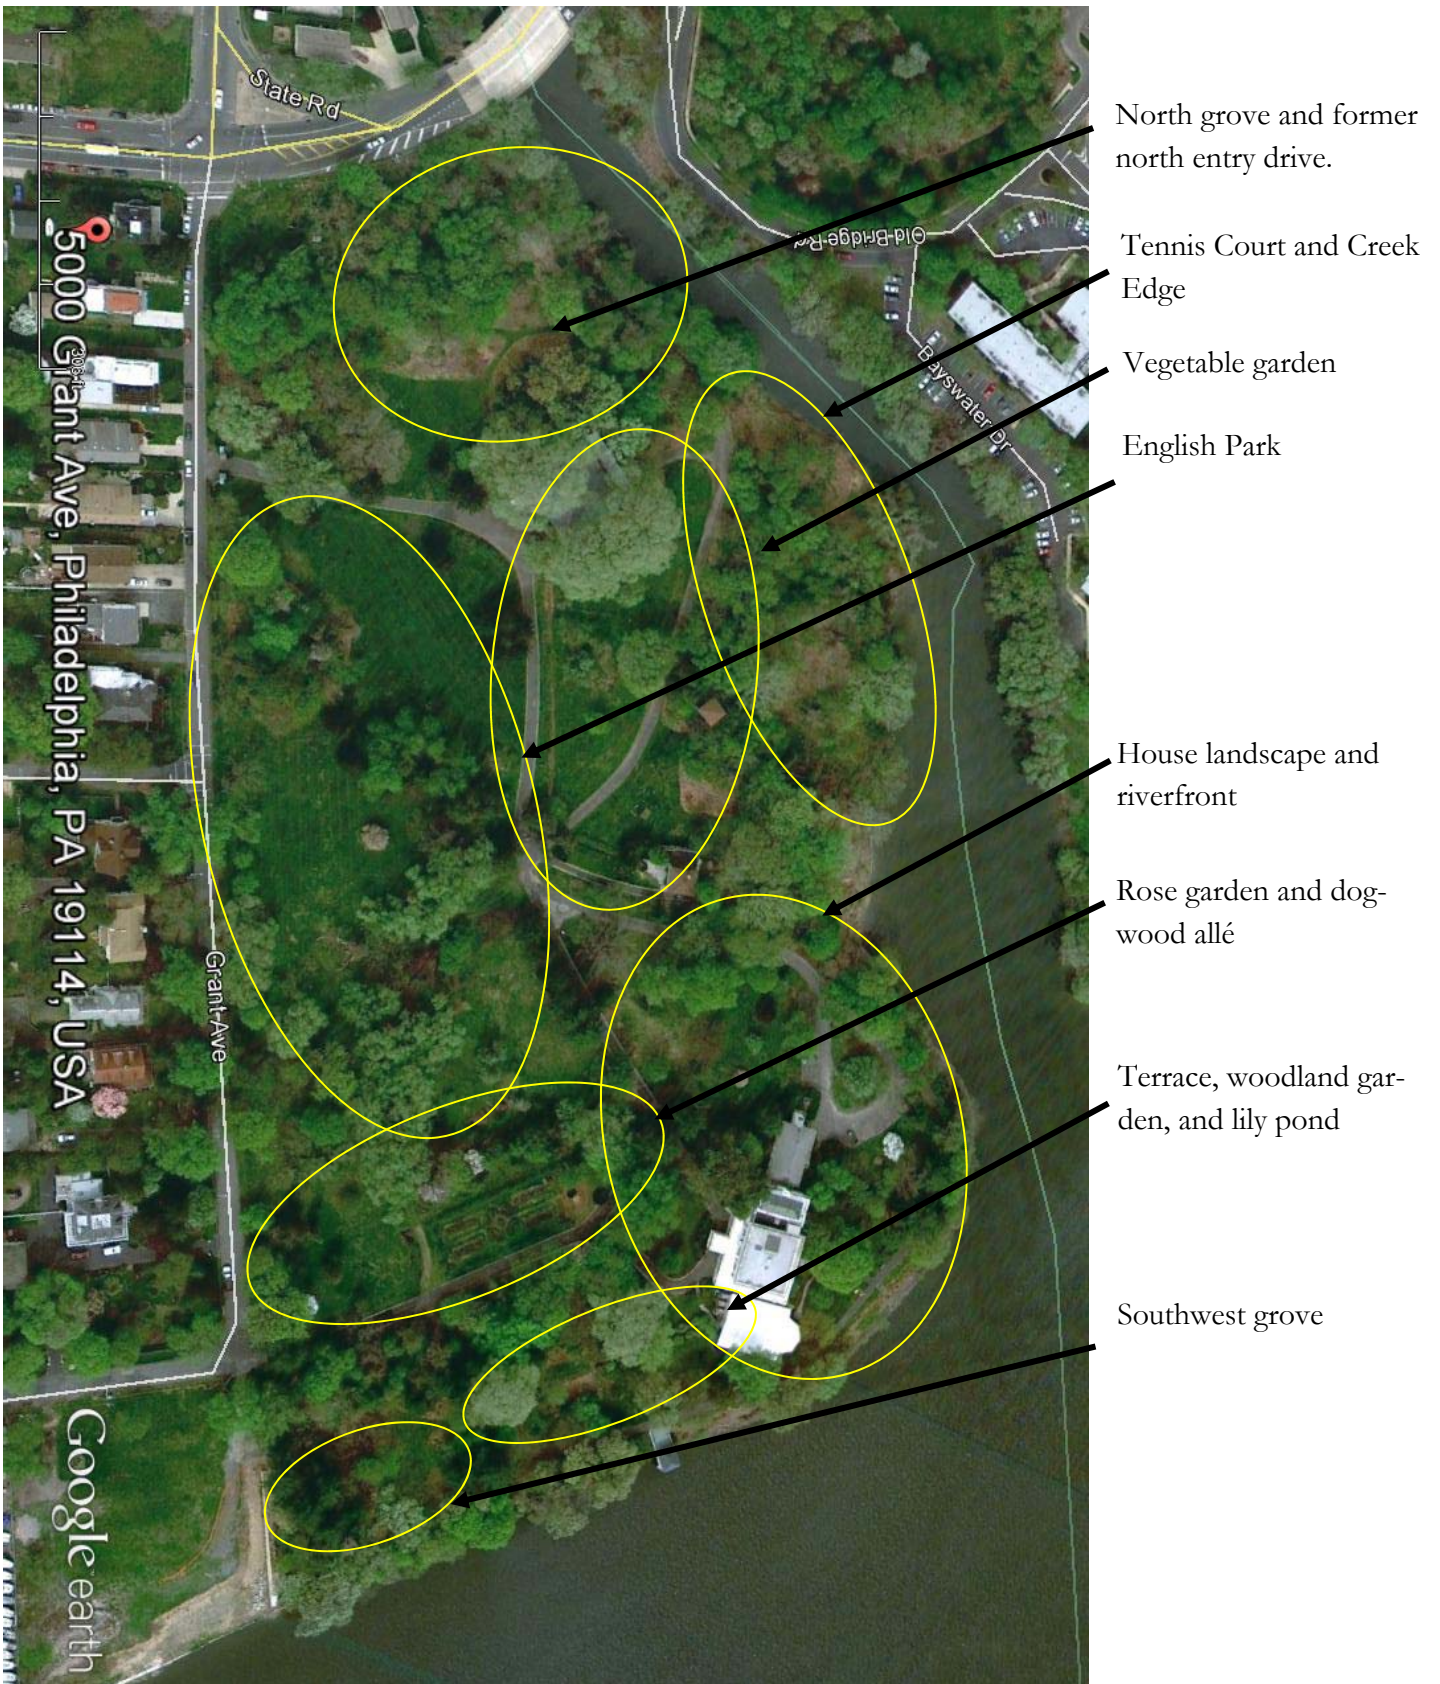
State Rd

Old Bridge Rd

Bayswater Dr

5000 Grant Ave, Philadelphia, PA 19114, USA

Grant Ave

Google earth

North grove and former north entry drive.

Tennis Court and Creek Edge

Vegetable garden

English Park

House landscape and riverfront

Rose garden and dogwood allé

Terrace, woodland garden, and lily pond

Southwest grove